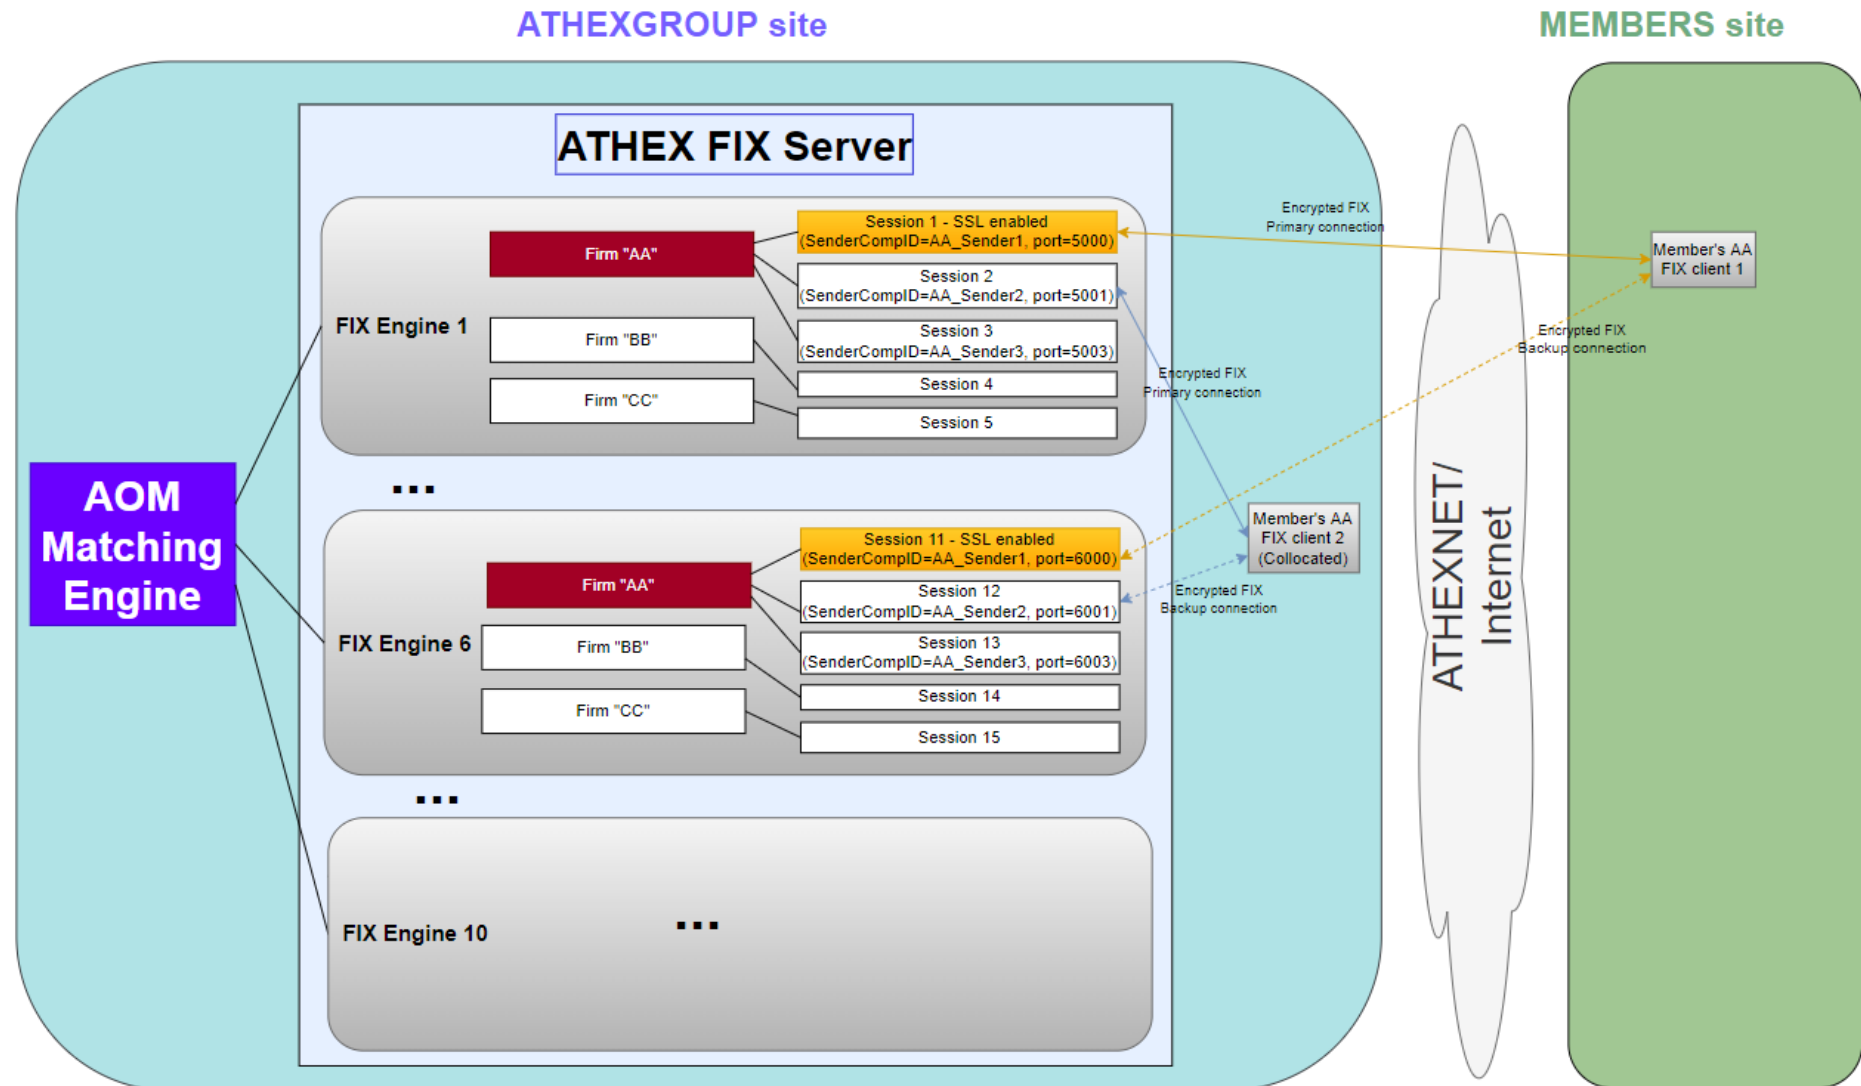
ATHEXGROUP site

MEMBERS site

ATHEX FIX Server

AOM Matching Engine

FIX Engine 1

Firm "AA"

Firm "BB"

Firm "CC"

Session 1 - SSL enabled (SenderCompID=AA_Sender1, port=5000)

Session 2 (SenderCompID=AA_Sender2, port=5001)

Session 3 (SenderCompID=AA_Sender3, port=5003)

Session 4

Session 5

...

FIX Engine 6

Firm "AA"

Firm "BB"

Firm "CC"

Session 11 - SSL enabled (SenderCompID=AA_Sender1, port=6000)

Session 12 (SenderCompID=AA_Sender2, port=6001)

Session 13 (SenderCompID=AA_Sender3, port=6003)

Session 14

Session 15

...

FIX Engine 10

...

Encrypted FIX Primary connection

Member's AA FIX client 1

Encrypted FIX Backup connection

Encrypted FIX Primary connection

Member's AA FIX client 2 (Collocated)

Encrypted FIX Backup connection

ATHEXNET/ Internet